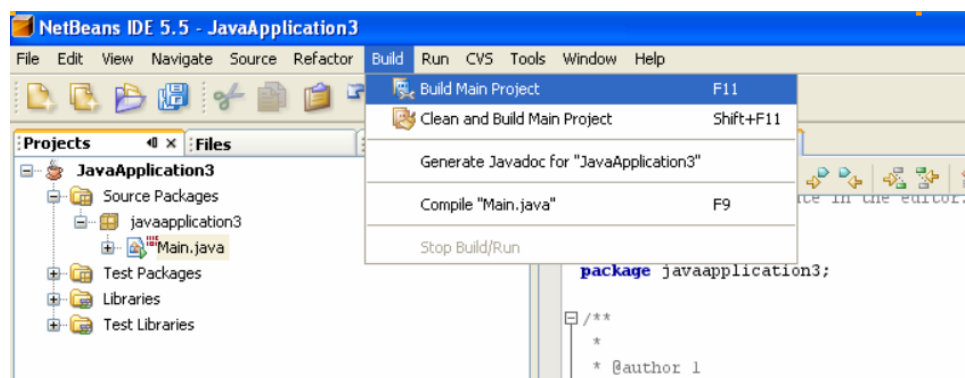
NetBeans IDE 5.5 - JavaApplication3

File Edit View Navigate Source Refactor Build Run CVS Tools Window Help

Build Main Project F11
Clean and Build Main Project Shift+F11
Generate Javadoc for "JavaApplication3"
Compile "Main.java" F9
Stop Build/Run

Projects Files

JavaApplication3
Source Packages
javaapplication3
Main.java
Test Packages
Libraries
Test Libraries

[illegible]ce in the editor.

package javaapplication3;

/**
*
* @author 1